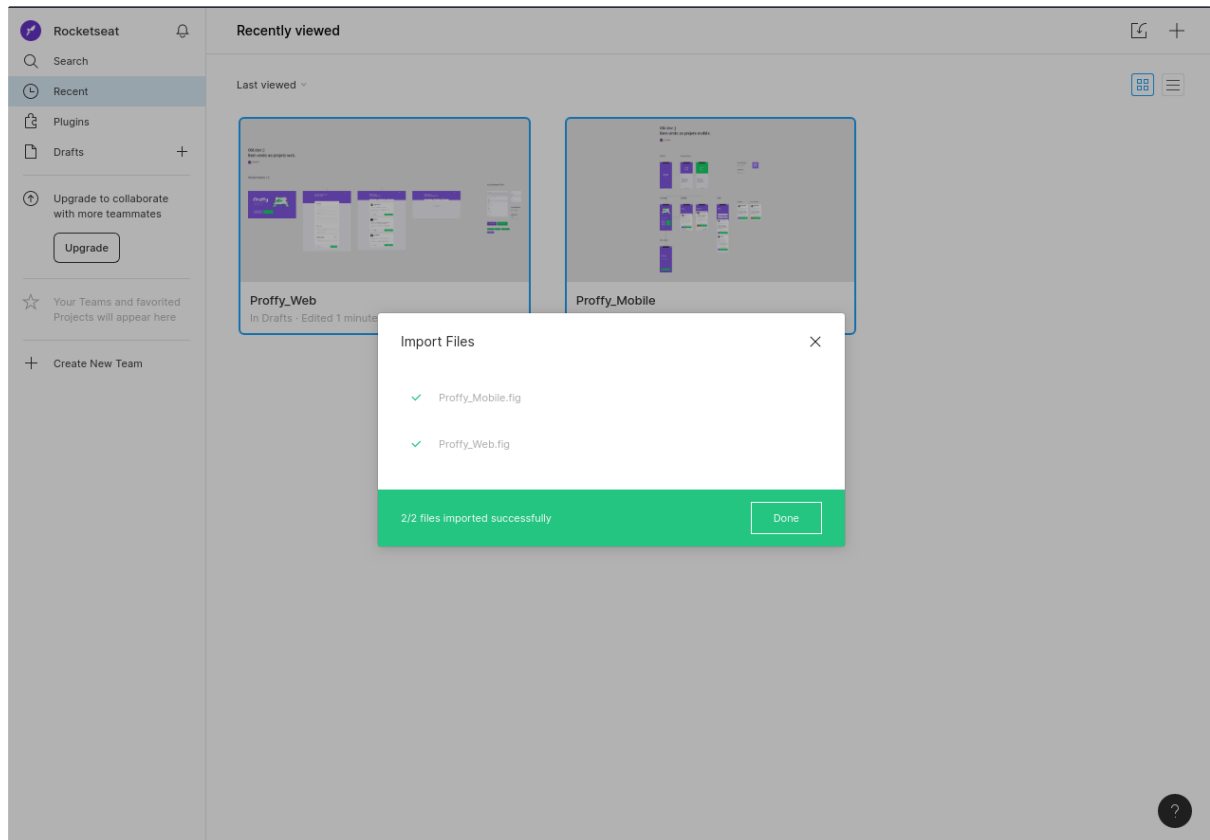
Rocketseat
Search
Recent
Plugins
Drafts
Upgrade to collaborate with more teammates
Upgrade
Your Teams and favorited Projects will appear here
Create New Team

Recently viewed

Last viewed

Proffy_Web
In Drafts · Edited 1 minute

Proffy_Mobile

Import Files

Proffy_Mobile.fig

Proffy_Web.fig

2/2 files imported successfully
Done

?